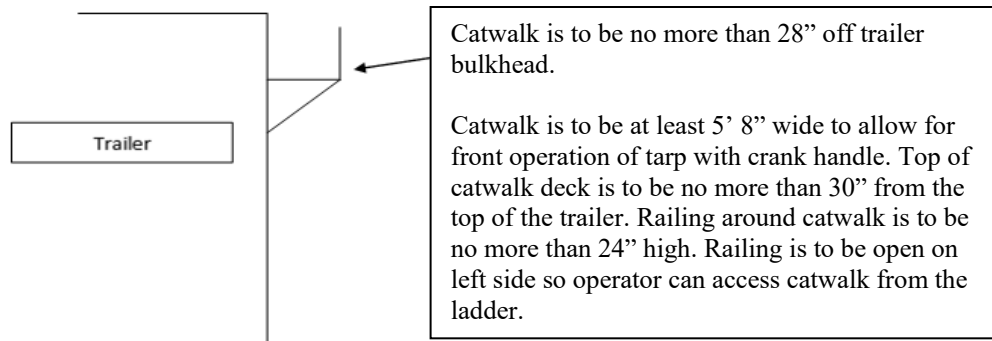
Trailer

Catwalk is to be no more than 28” off trailer bulkhead.

Catwalk is to be at least 5’ 8” wide to allow for front operation of tarp with crank handle. Top of catwalk deck is to be no more than 30” from the top of the trailer. Railing around catwalk is to be no more than 24” high. Railing is to be open on left side so operator can access catwalk from the ladder.